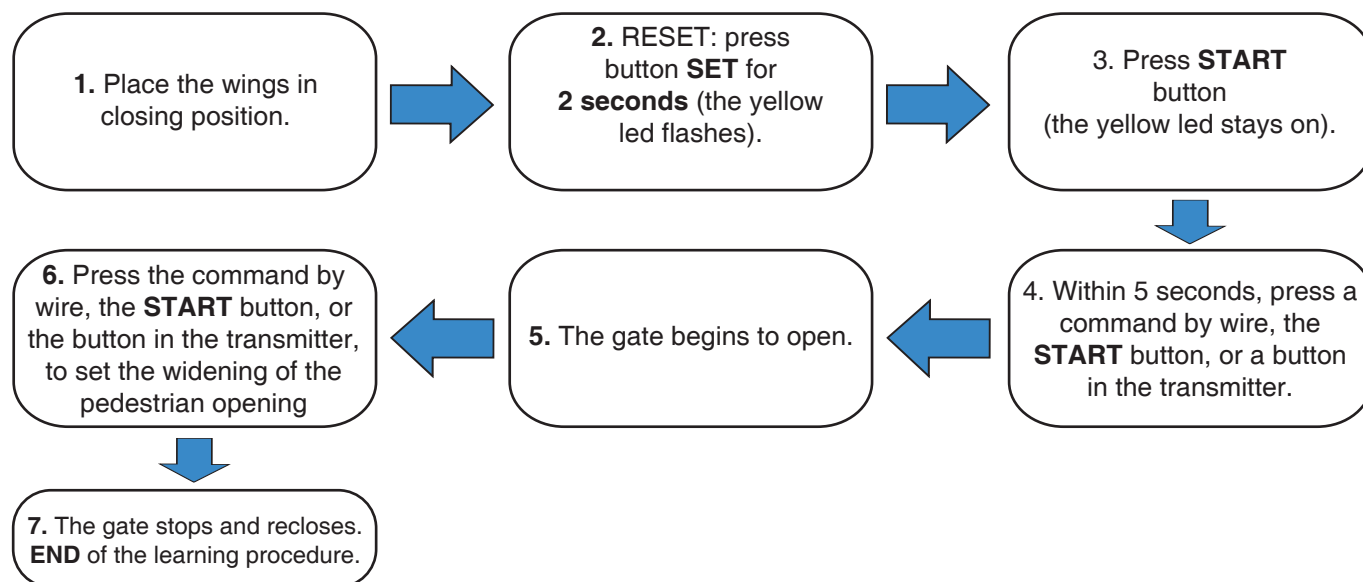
**1.** Place the wings in closing position.

**2.** RESET: press button **SET** for **2 seconds** (the yellow led flashes).

3. Press **START** button (the yellow led stays on).

4. Within 5 seconds, press a command by wire, the **START** button, or a button in the transmitter.

**5.** The gate begins to open.

**6.** Press the command by wire, the **START** button, or the button in the transmitter, to set the widening of the pedestrian opening

**7.** The gate stops and recloses. **END** of the learning procedure.